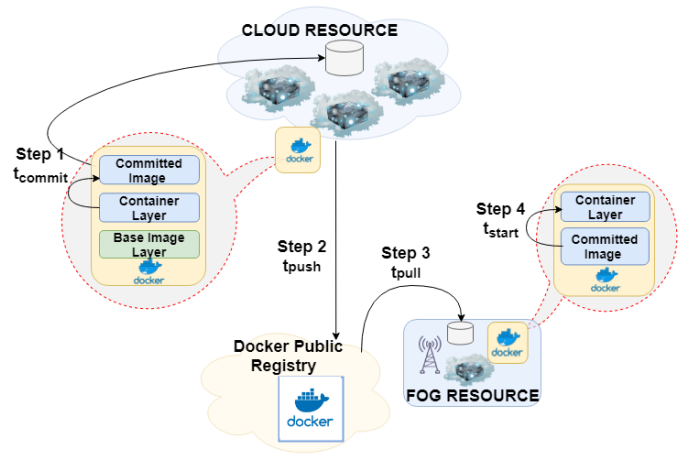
CLOUD RESOURCE

Step 1
$t_{commit}$

Committed Image

Container Layer

Base Image Layer

docker

docker

Step 2
$t_{push}$

Step 3
$t_{pull}$

Step 4
$t_{start}$

Container Layer

Committed Image

docker

Docker Public Registry

docker

docker

FOG RESOURCE